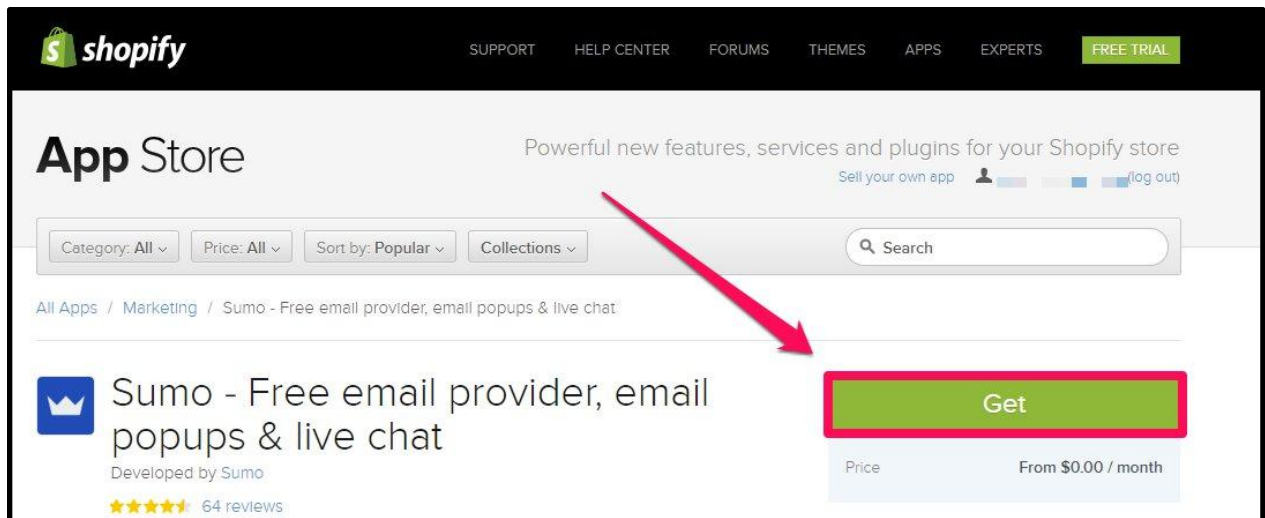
shopify

SUPPORT HELP CENTER FORUMS THEMES APPS EXPERTS FREE TRIAL

App Store

Powerful new features, services and plugins for your Shopify store

Sell your own app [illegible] (log out)

Category: All Price: All Sort by: Popular Collections

Search

All Apps / Marketing / Sumo - Free email provider, email popups & live chat

Sumo - Free email provider, email popups & live chat

Developed by Sumo

64 reviews

Get

Price From $0.00 / month